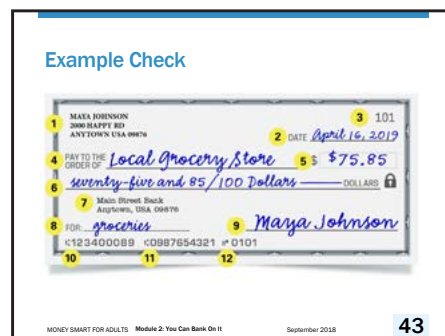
Example Check

1 MAYA JOHNSON
2000 HAPPY RD
ANYTOWN USA 09876

3 101

2 DATE April 16, 2019

4 PAY TO THE ORDER OF Local Grocery Store 5 $ $75.85

6 seventy-five and 85/100 Dollars ——— DOLLARS

7 Main Street Bank
Anytown, USA 09876

8 FOR groceries 9 Maya Johnson

⑆123400089 ⑆0987654321 ⑈0101
10 11 12

MONEY SMART FOR ADULTS Module 2: You Can Bank On It September 2018 43